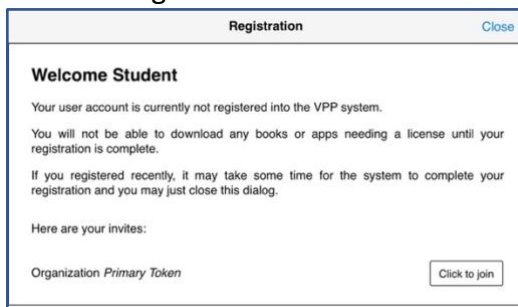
Registration

Close

Welcome Student

Your user account is currently not registered into the VPP system.

You will not be able to download any books or apps needing a license until your registration is complete.

If you registered recently, it may take some time for the system to complete your registration and you may just close this dialog.

Here are your invites:

Organization *Primary Token*

Click to join